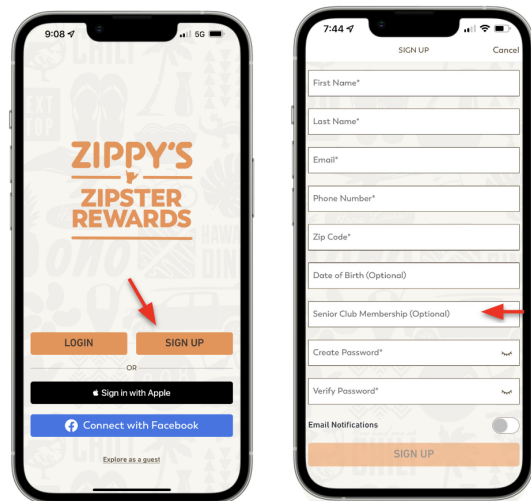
9:08 5G

ZIPPY'S
ZIPSTER REWARDS

LOGIN
SIGN UP
OR
Sign in with Apple
Connect with Facebook
Explore as a guest

7:44
SIGN UP
Cancel
First Name*
Last Name*
Email*
Phone Number*
Zip Code*
Date of Birth (Optional)
Senior Club Membership (Optional)
Create Password*
Verify Password*
Email Notifications
SIGN UP